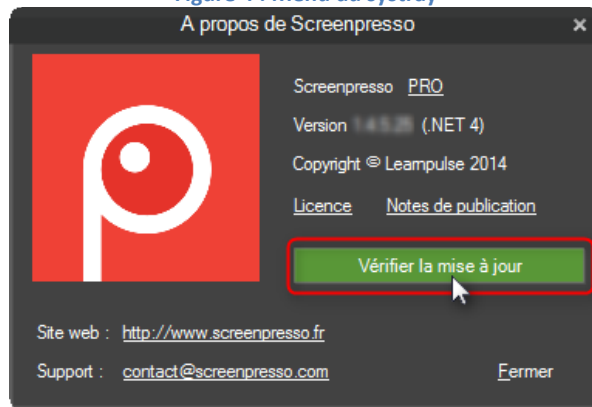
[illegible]

A propos de Screenpresso

×

Screenpresso PRO

Version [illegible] (.NET 4)

Copyright © Learnpulse 2014

Licence Notes de publication

Vérifier la mise à jour

Site web : http://www.screenpresso.fr

Support : contact@screenpresso.com

Fermer